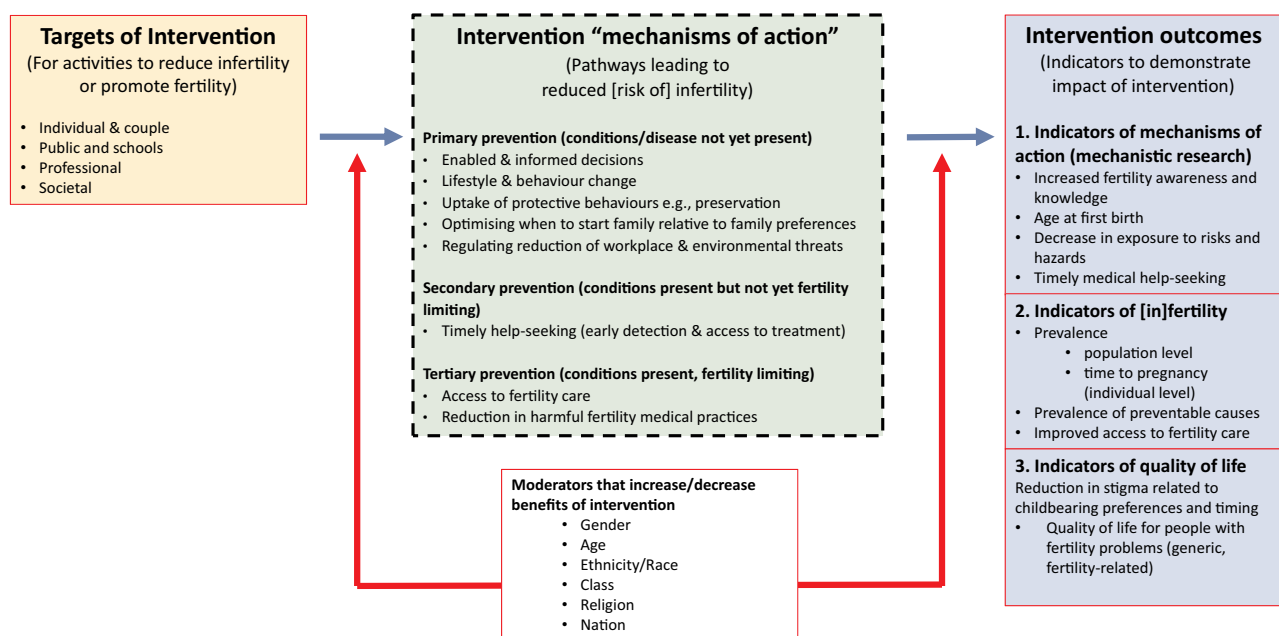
Targets of Intervention
(For activities to reduce infertility or promote fertility)

- Individual & couple
- Public and schools
- Professional
- Societal

Intervention "mechanisms of action"
(Pathways leading to reduced [risk of] infertility)

Primary prevention (conditions/disease not yet present)
- Enabled & informed decisions
- Lifestyle & behaviour change
- Uptake of protective behaviours e.g., preservation
- Optimising when to start family relative to family preferences
- Regulating reduction of workplace & environmental threats

Secondary prevention (conditions present but not yet fertility limiting)
- Timely help-seeking (early detection & access to treatment)

Tertiary prevention (conditions present, fertility limiting)
- Access to fertility care
- Reduction in harmful fertility medical practices

Moderators that increase/decrease benefits of intervention
- Gender
- Age
- Ethnicity/Race
- Class
- Religion
- Nation

Intervention outcomes
(Indicators to demonstrate impact of intervention)

1. Indicators of mechanisms of action (mechanistic research)
- Increased fertility awareness and knowledge
- Age at first birth
- Decrease in exposure to risks and hazards
- Timely medical help-seeking

2. Indicators of [in]fertility
- Prevalence
  - population level
  - time to pregnancy (individual level)
- Prevalence of preventable causes
- Improved access to fertility care

3. Indicators of quality of life
Reduction in stigma related to childbearing preferences and timing
- Quality of life for people with fertility problems (generic, fertility-related)